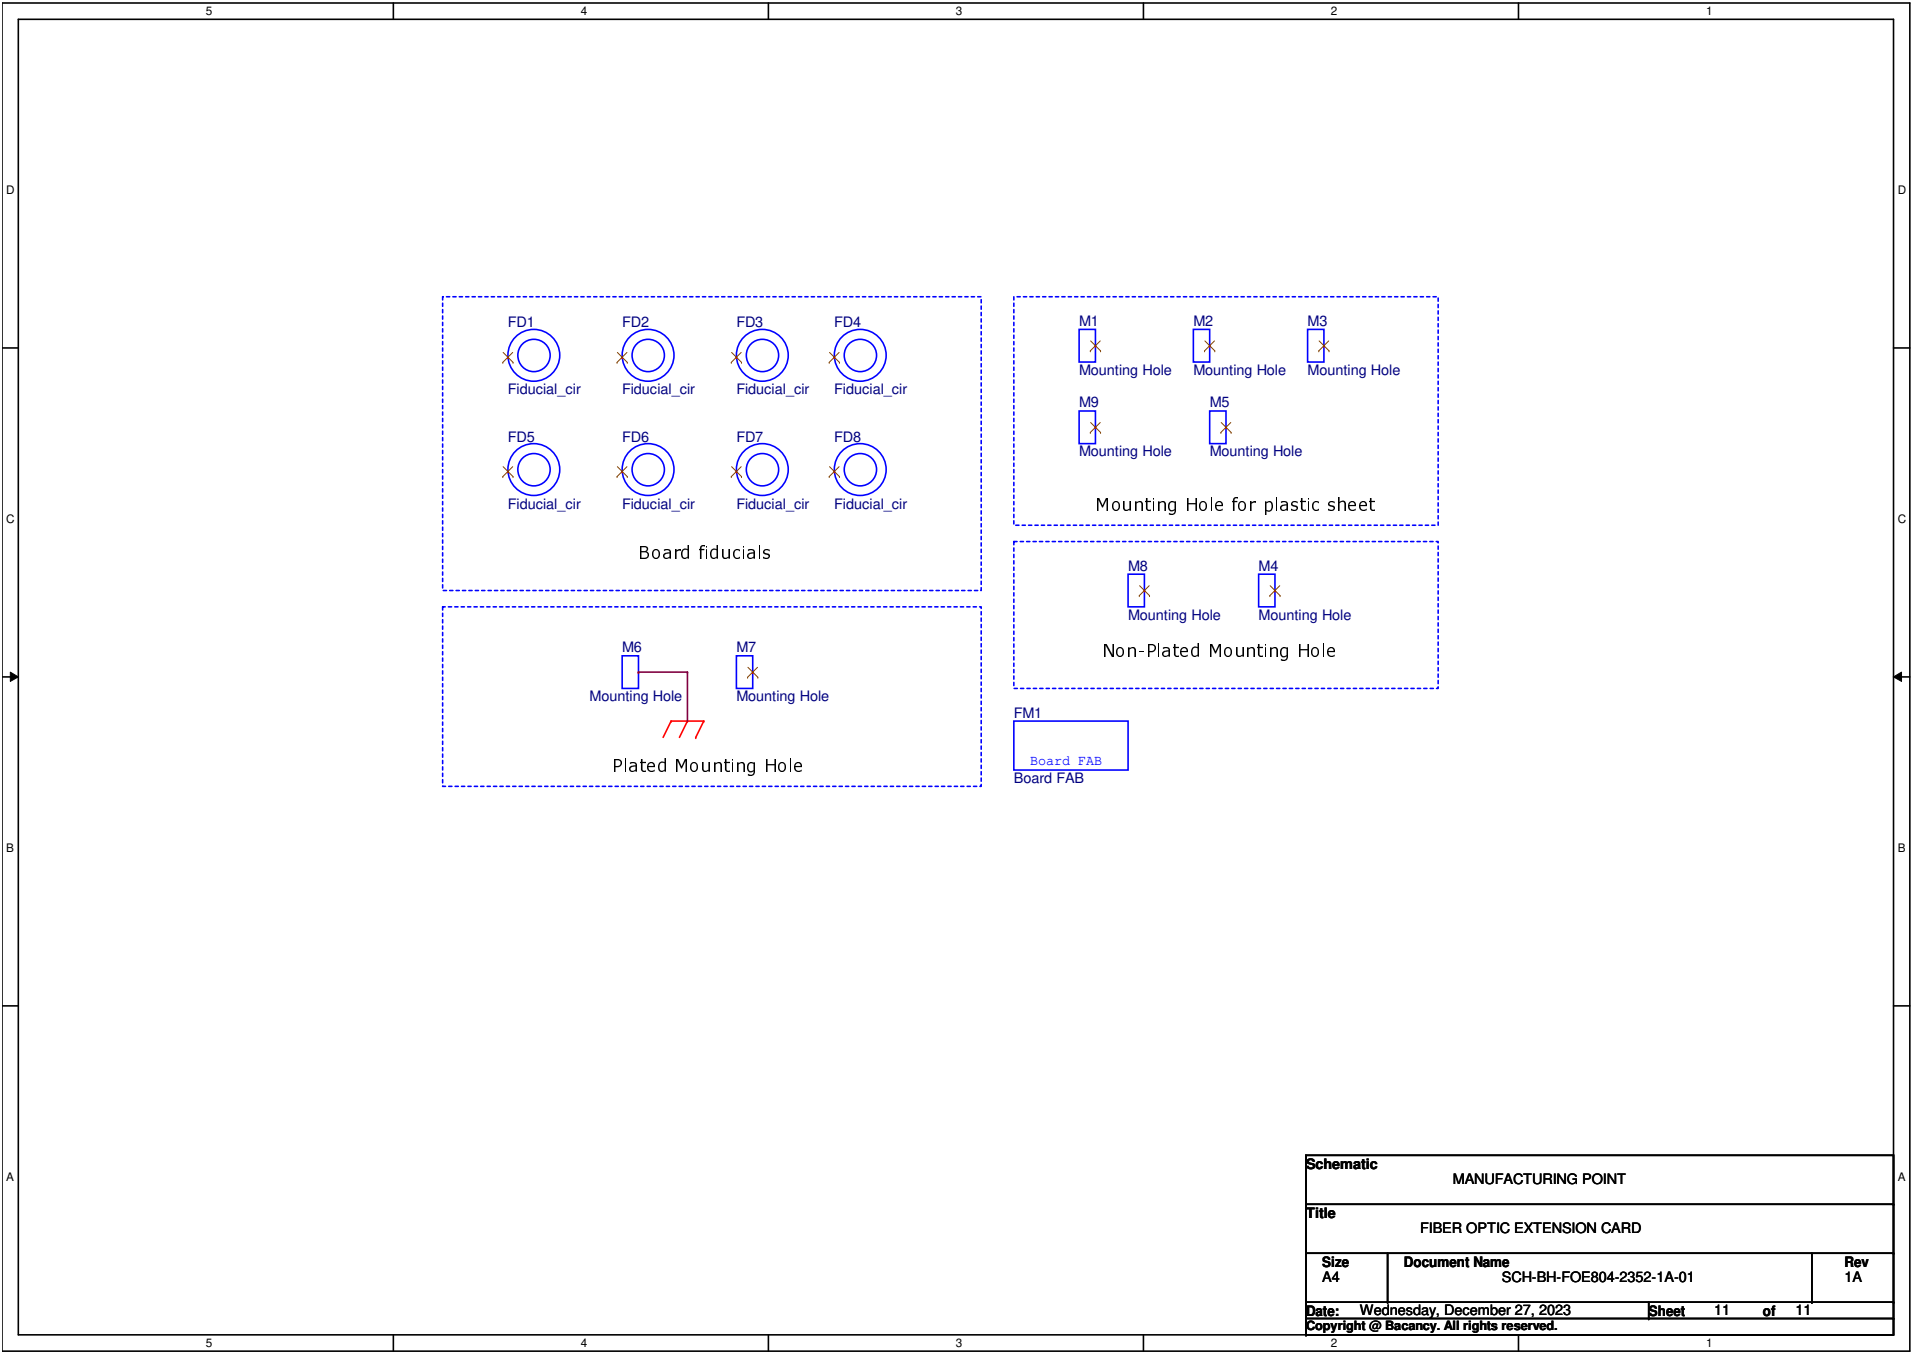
5 4 3 2 1

D D

FD1
Fiducial_cir
FD2
Fiducial_cir
FD3
Fiducial_cir
FD4
Fiducial_cir

FD5
Fiducial_cir
FD6
Fiducial_cir
FD7
Fiducial_cir
FD8
Fiducial_cir

Board fiducials

M1
Mounting Hole
M2
Mounting Hole
M3
Mounting Hole

M9
Mounting Hole
M5
Mounting Hole

Mounting Hole for plastic sheet

C C

M8
Mounting Hole
M4
Mounting Hole

Non-Plated Mounting Hole

M6
Mounting Hole
M7
Mounting Hole

Plated Mounting Hole

FM1
Board FAB
Board FAB

B B

A A

| Schematic | MANUFACTURING POINT | |
|---|---|---|
| Title | FIBER OPTIC EXTENSION CARD | |
| Size A4 | Document Name SCH-BH-FOE804-2352-1A-01 | Rev 1A |
| Date: Wednesday, December 27, 2023 | Sheet 11 of 11 | |

Copyright @ Bacancy. All rights reserved.

5 4 3 2 1